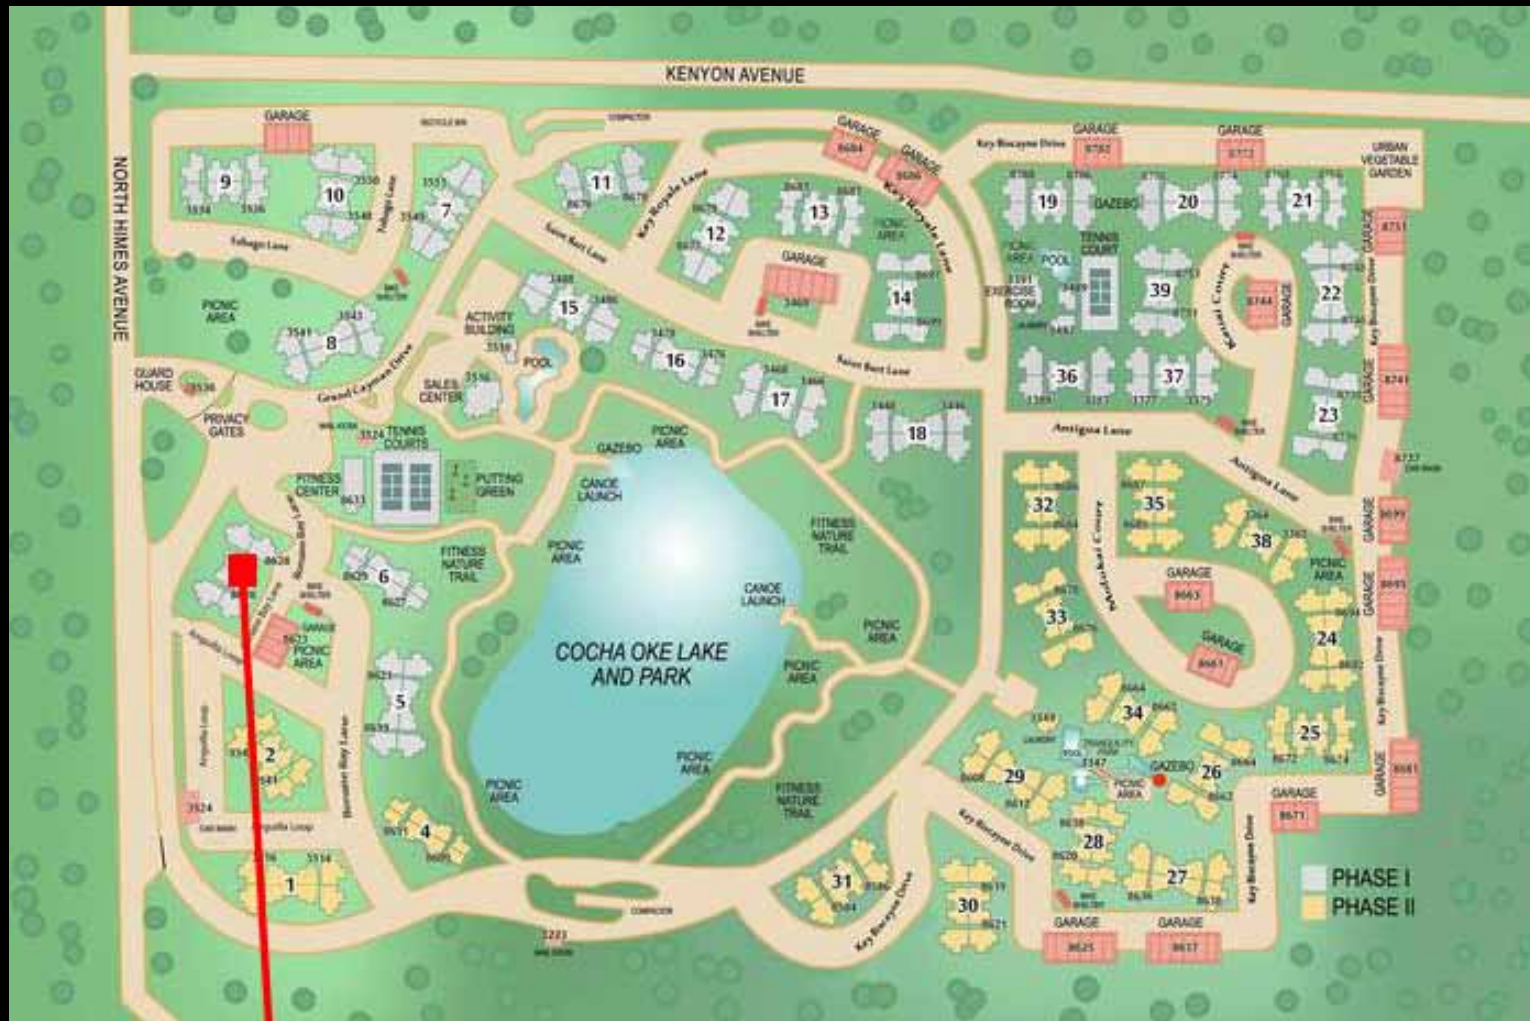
KENYON AVENUE

NORTH HIMES AVENUE

GARAGE

9

10

7

Tobago Lane

PICNIC AREA

8

GUARD HOUSE

PRIVACY GATES

Grand Cayman Drive

11

Key Royale Lane

Saint Bart Lane

12

13

GARAGE

GARAGE

GARAGE

Key Royale Lane

PICNIC AREA

14

GARAGE

Saint Bart Lane

ACTIVITY BUILDING

15

POOL

SALES CENTER

16

17

18

TENNIS COURTS

FITNESS CENTER

PUTTING GREEN

GAZEBO

PICNIC AREA

CANOE LAUNCH

PICNIC AREA

FITNESS NATURE TRAIL

6

FITNESS NATURE TRAIL

CANOE LAUNCH

PICNIC AREA

GARAGE

PICNIC AREA

5

COCHA OKE LAKE AND PARK

PICNIC AREA

PICNIC AREA

2

4

PICNIC AREA

PICNIC AREA

FITNESS NATURE TRAIL

1

31

Key Biscayne Drive

30

GARAGE

GARAGE

19

GAZEBO

20

21

URBAN VEGETABLE GARDEN

TENNIS COURT

POOL

EXERCISE ROOM

39

22

GARAGE

36

37

23

Antigua Lane

Antigua Lane

32

35

38

GARAGE

PICNIC AREA

33

GARAGE

24

34

25

29

GAZEBO

26

PICNIC AREA

28

27

Key Biscayne Drive

GARAGE

GARAGE

GARAGE

GARAGE

GARAGE

GARAGE

PHASE I

PHASE II